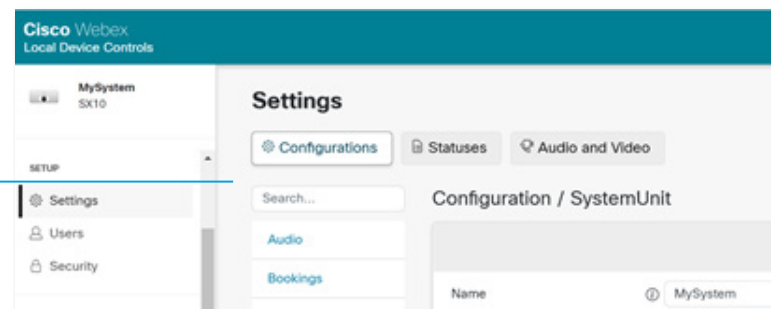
Cisco Webex
Local Device Controls

MySystem
SX10

SETUP

Settings
Users
Security

Settings

Configurations
Statuses
Audio and Video

Search...

Audio
Bookings

Configuration / SystemUnit

Name
MySystem